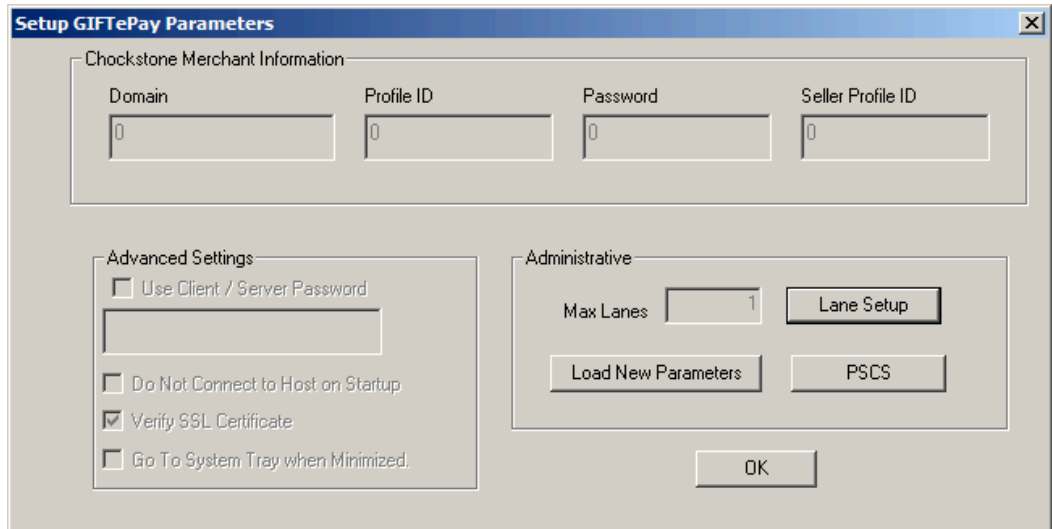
Setup GIFTePay Parameters

Chockstone Merchant Information

Domain
0

Profile ID
0

Password
0

Seller Profile ID
0

Advanced Settings

Use Client / Server Password

Do Not Connect to Host on Startup

Verify SSL Certificate

Go To System Tray when Minimized.

Administrative

Max Lanes
1

Lane Setup

Load New Parameters

PSCS

OK